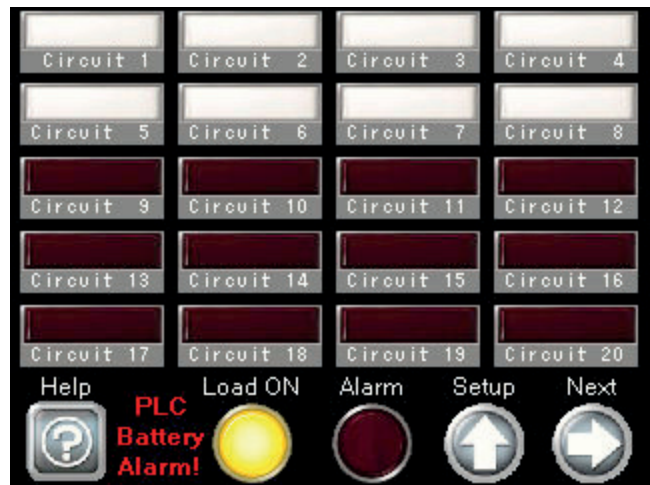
Circuit 1
Circuit 2
Circuit 3
Circuit 4
Circuit 5
Circuit 6
Circuit 7
Circuit 8
Circuit 9
Circuit 10
Circuit 11
Circuit 12
Circuit 13
Circuit 14
Circuit 15
Circuit 16
Circuit 17
Circuit 18
Circuit 19
Circuit 20

Help
PLC Battery Alarm!
Load ON
Alarm
Setup
Next